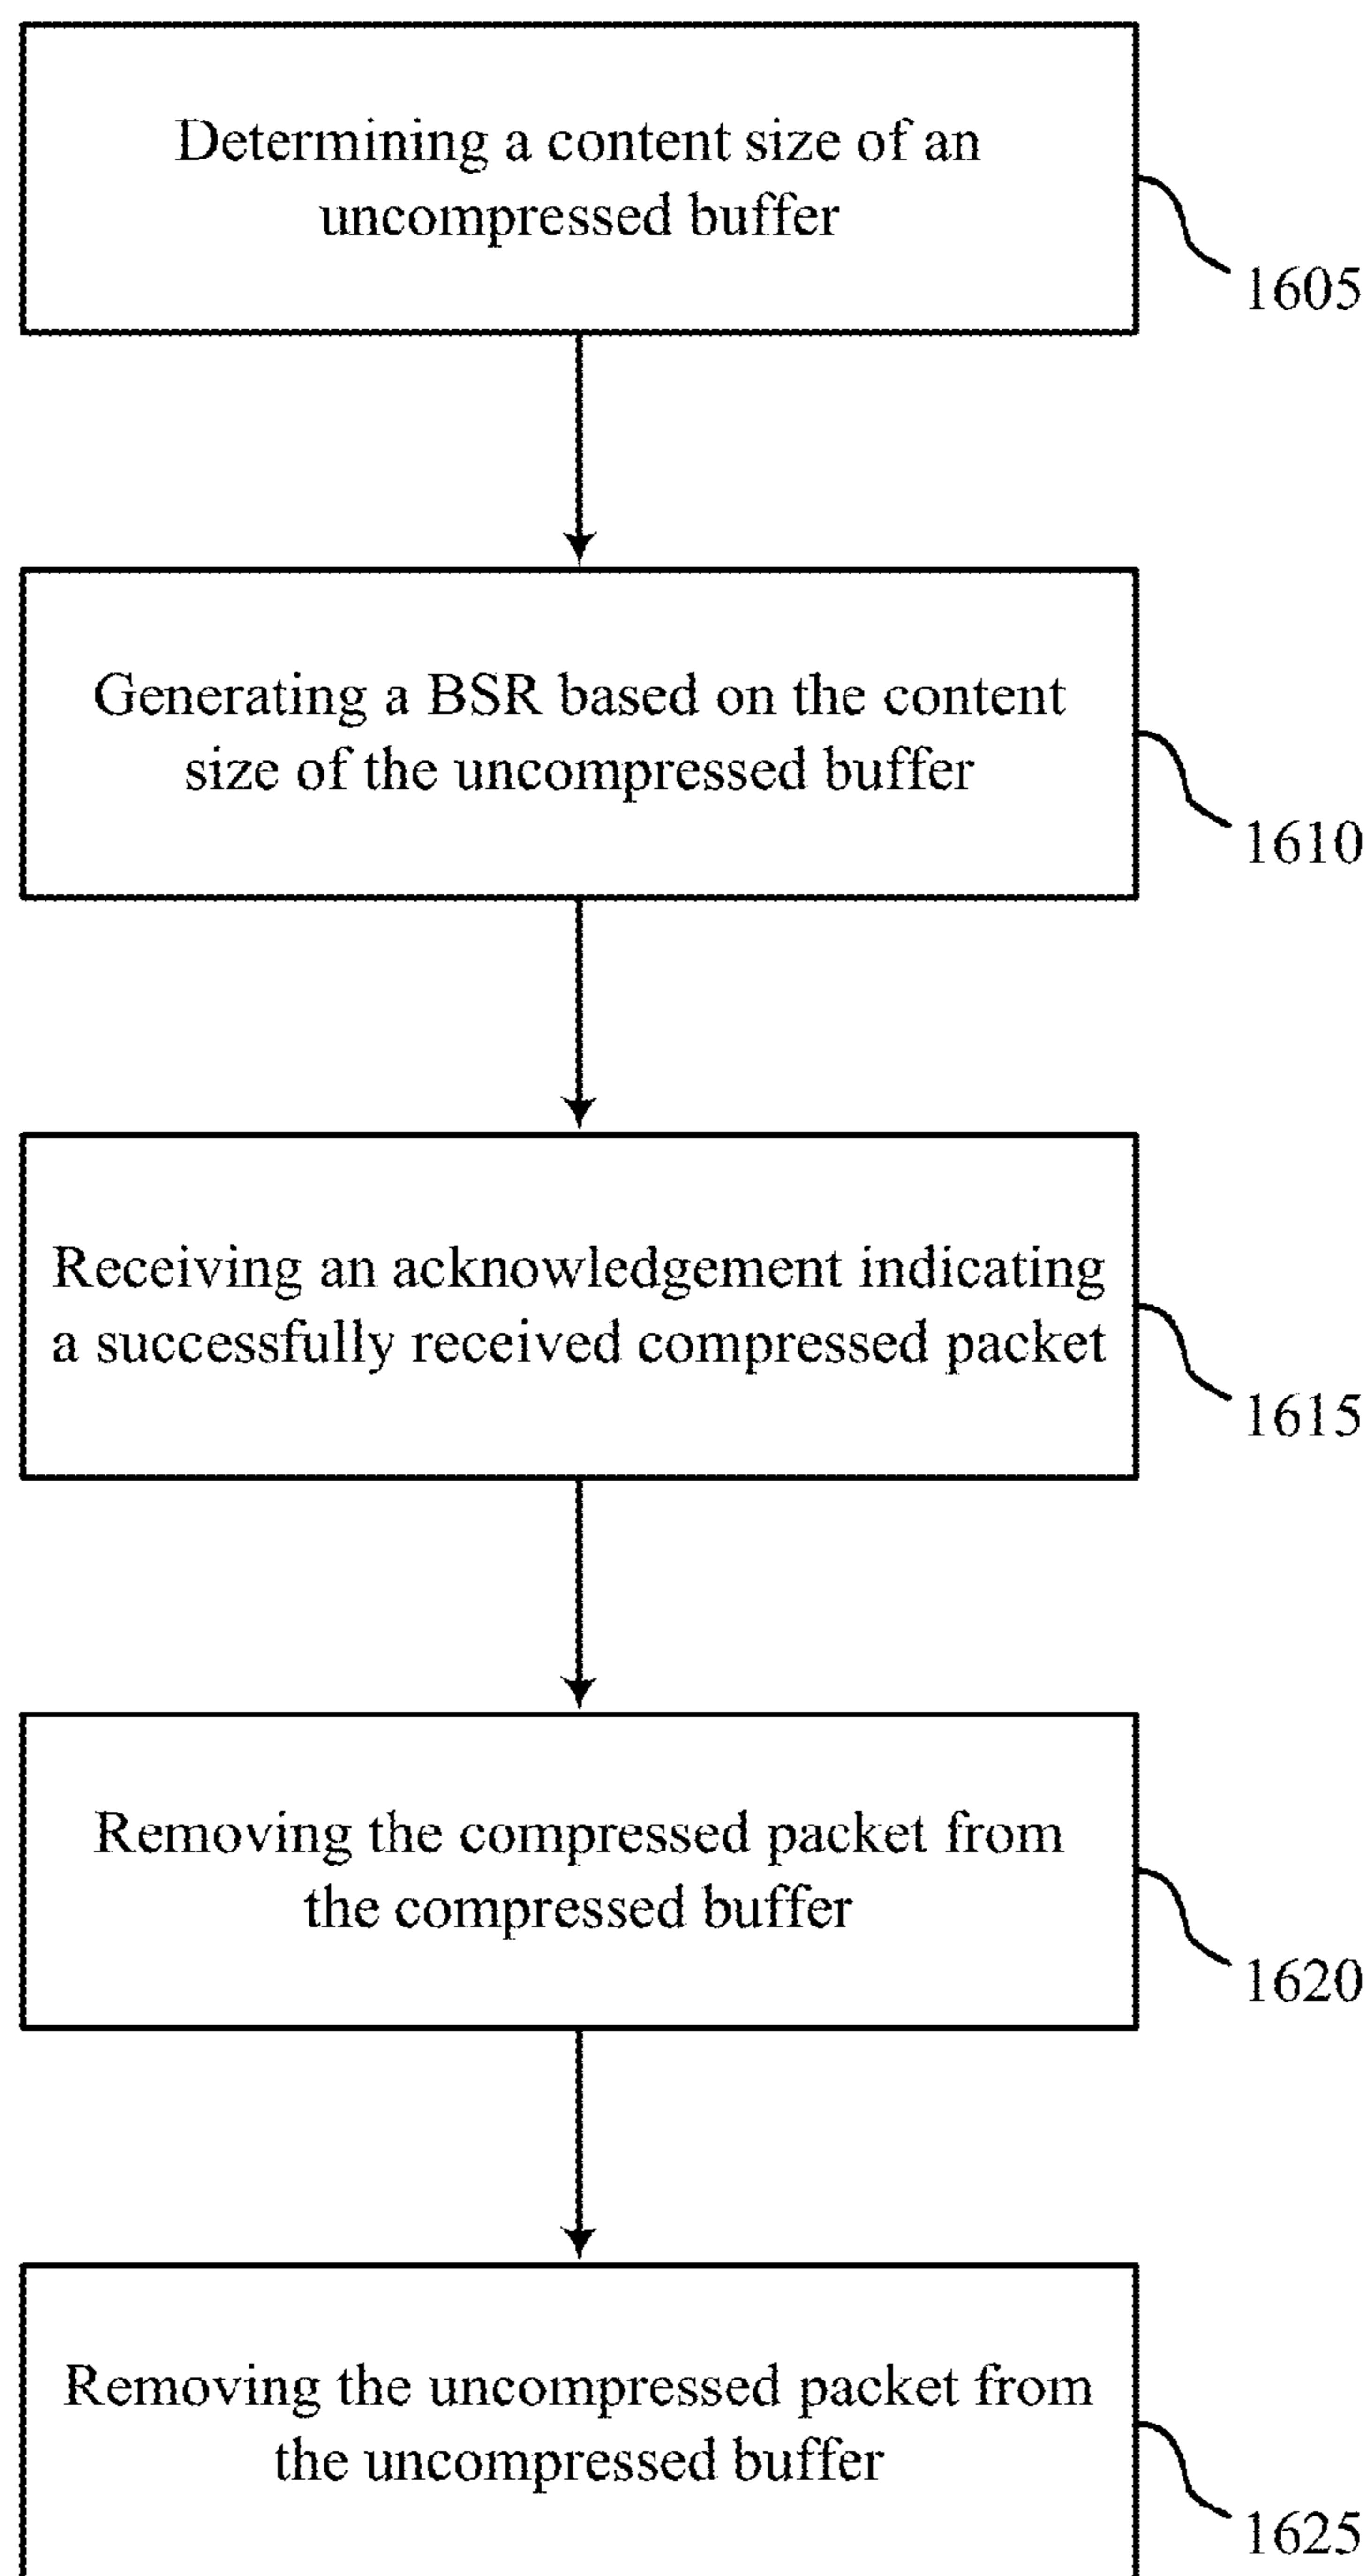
Determining a content size of an uncompressed buffer

1605

Generating a BSR based on the content size of the uncompressed buffer

1610

Receiving an acknowledgement indicating a successfully received compressed packet

1615

Removing the compressed packet from the compressed buffer

1620

Removing the uncompressed packet from the uncompressed buffer

1625